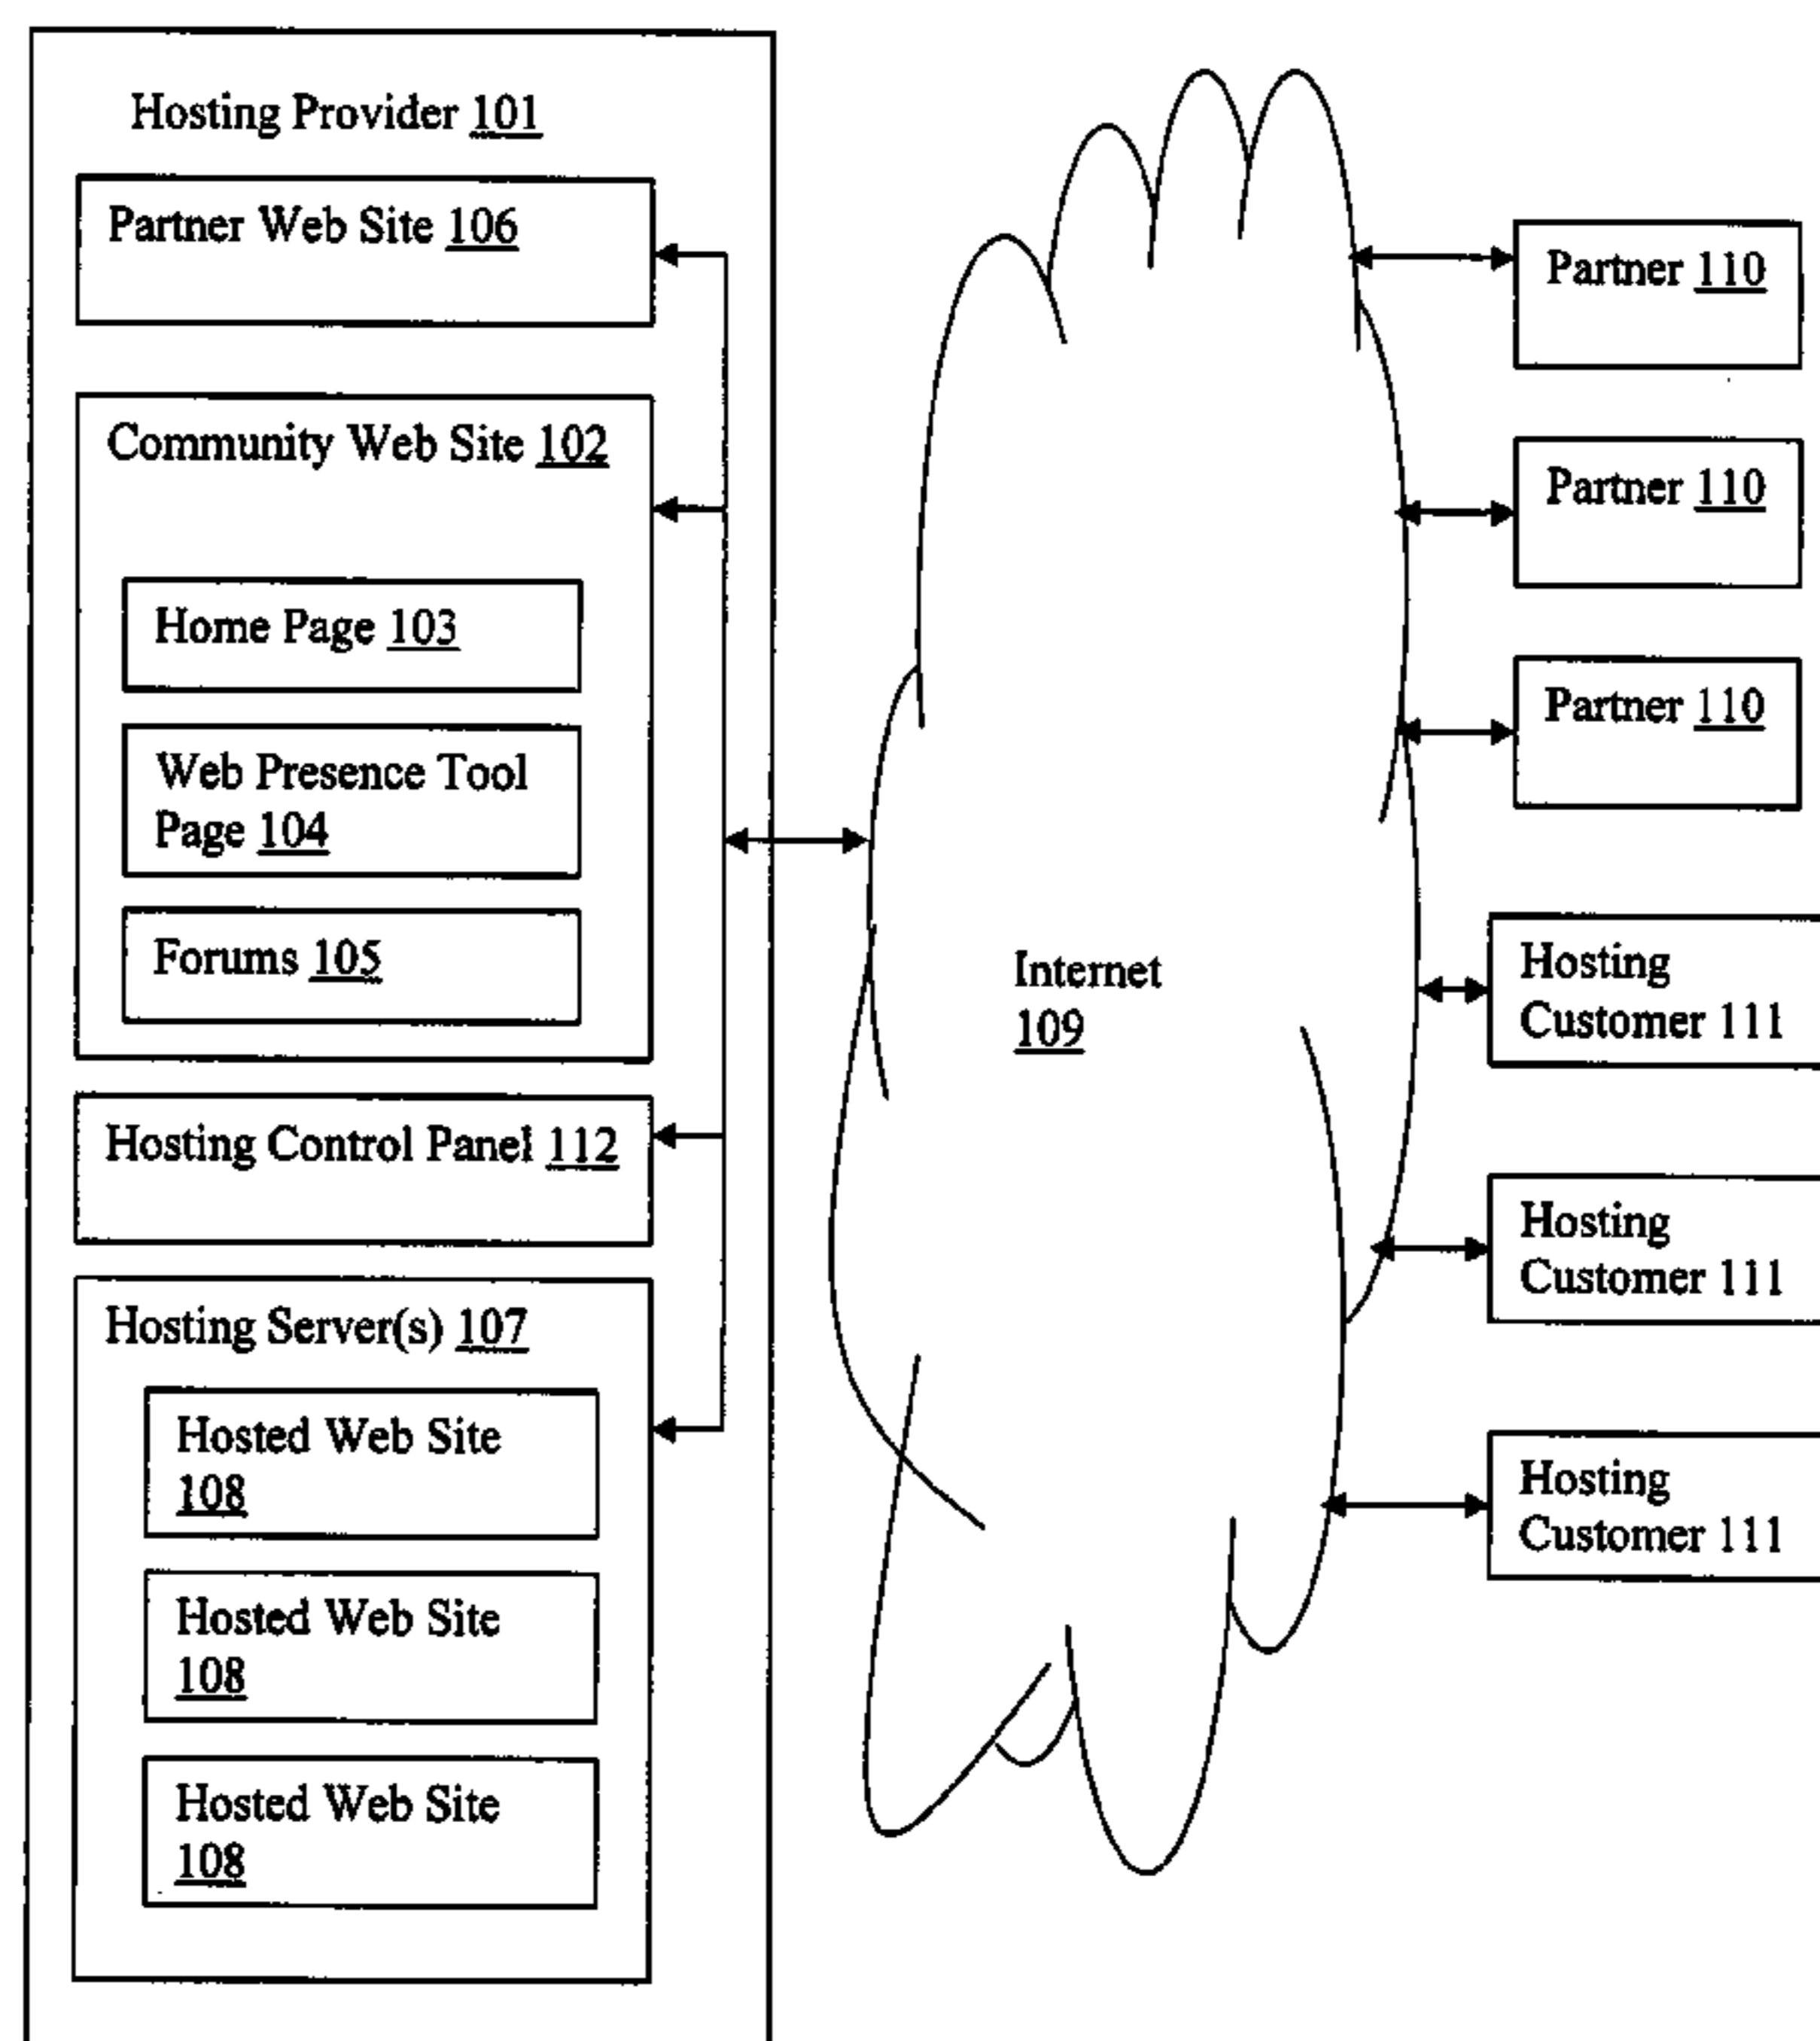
Hosting Provider 101

Partner Web Site 106

Community Web Site 102

Home Page 103

Web Presence Tool Page 104

Forums 105

Hosting Control Panel 112

Hosting Server(s) 107

Hosted Web Site 108

Hosted Web Site 108

Hosted Web Site 108

Internet 109

Partner 110

Partner 110

Partner 110

Hosting Customer 111

Hosting Customer 111

Hosting Customer 111